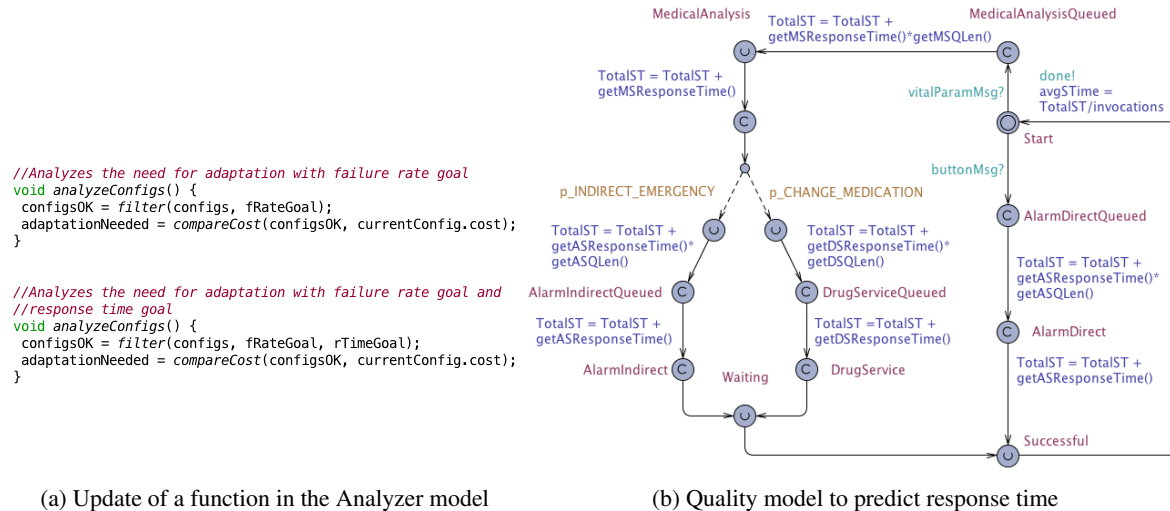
//Analyzes the need for adaptation with failure rate goal
void analyzeConfigs() {
configsOK = filter(configs, fRateGoal);
adaptationNeeded = compareCost(configsOK, currentConfig.cost);
}

//Analyzes the need for adaptation with failure rate goal and
//response time goal
void analyzeConfigs() {
configsOK = filter(configs, fRateGoal, rTimeGoal);
adaptationNeeded = compareCost(configsOK, currentConfig.cost);
}

(a) Update of a function in the Analyzer model

MedicalAnalysis

TotalST = TotalST + getMSResponseTime()*getMSQLen()

MedicalAnalysisQueued

TotalST = TotalST + getMSResponseTime()

vitalParamMsg?

done!
avgSTime = TotalST/invocations

Start

buttonMsg?

p_INDIRECT_EMERGENCY

p_CHANGE_MEDICATION

TotalST = TotalST + getASResponseTime()* getASQLen()

TotalST =TotalST + getDSResponseTime()* getDSQLen()

AlarmDirectQueued

TotalST = TotalST + getASResponseTime()* getASQLen()

AlarmIndirectQueued

DrugServiceQueued

TotalST = TotalST + getASResponseTime()

TotalST =TotalST + getDSResponseTime()

AlarmDirect

TotalST = TotalST + getASResponseTime()

AlarmIndirect

Waiting

DrugService

Successful

(b) Quality model to predict response time